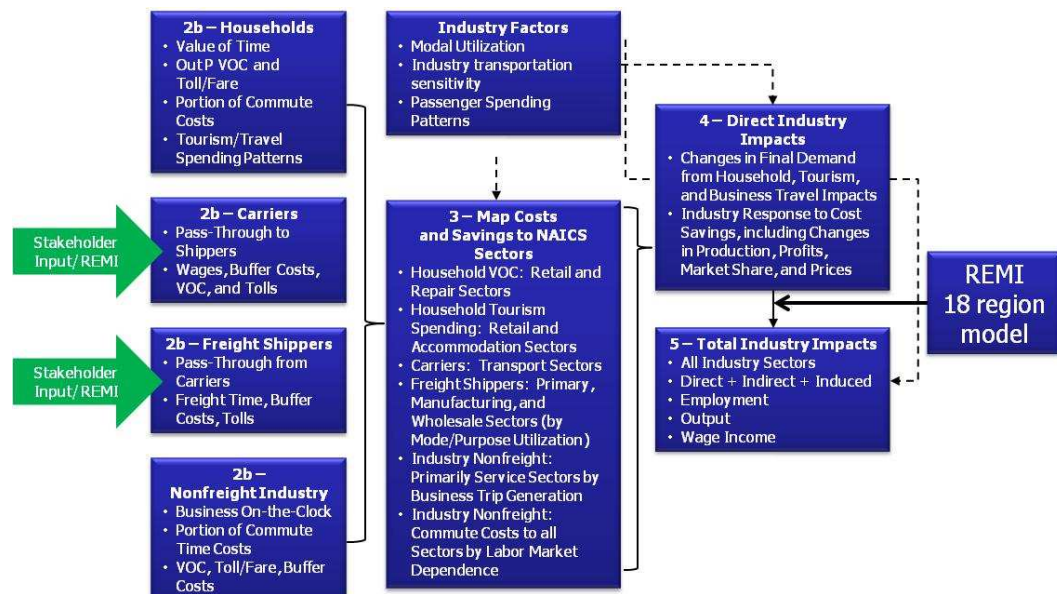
2b – Households
• Value of Time
• Out P VOC and Toll/Fare
• Portion of Commute Costs
• Tourism/Travel Spending Patterns

Stakeholder Input/REMI

2b – Carriers
• Pass-Through to Shippers
• Wages, Buffer Costs, VOC, and Tolls

Stakeholder Input/REMI

2b – Freight Shippers
• Pass-Through from Carriers
• Freight Time, Buffer Costs, Tolls

2b – Nonfreight Industry
• Business On-the-Clock
• Portion of Commute Time Costs
• VOC, Toll/Fare, Buffer Costs

Industry Factors
• Modal Utilization
• Industry transportation sensitivity
• Passenger Spending Patterns

3 – Map Costs and Savings to NAICS Sectors
• Household VOC: Retail and Repair Sectors
• Household Tourism Spending: Retail and Accommodation Sectors
• Carriers: Transport Sectors
• Freight Shippers: Primary, Manufacturing, and Wholesale Sectors (by Mode/Purpose Utilization)
• Industry Nonfreight: Primarily Service Sectors by Business Trip Generation
• Industry Nonfreight: Commute Costs to all Sectors by Labor Market Dependence

4 – Direct Industry Impacts
• Changes in Final Demand from Household, Tourism, and Business Travel Impacts
• Industry Response to Cost Savings, including Changes in Production, Profits, Market Share, and Prices

REMI 18 region model

5 – Total Industry Impacts
• All Industry Sectors
• Direct + Indirect + Induced
• Employment
• Output
• Wage Income